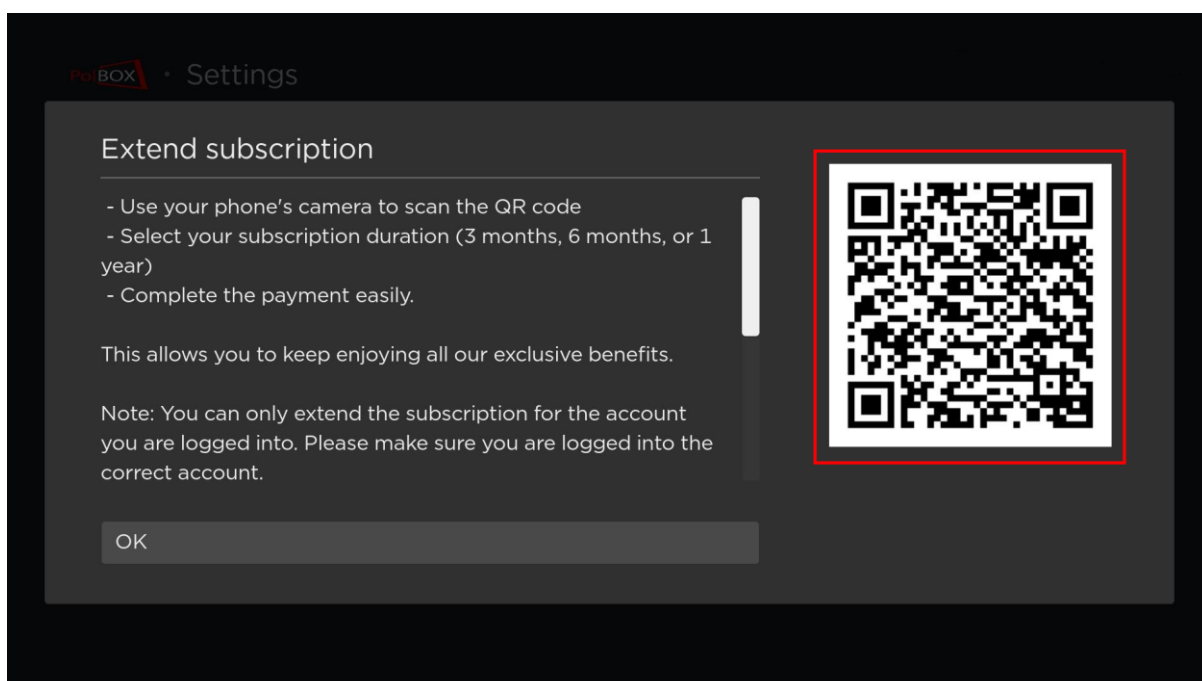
PolBOX · Settings

Extend subscription

- Use your phone's camera to scan the QR code
- Select your subscription duration (3 months, 6 months, or 1 year)
- Complete the payment easily.

This allows you to keep enjoying all our exclusive benefits.

Note: You can only extend the subscription for the account you are logged into. Please make sure you are logged into the correct account.

OK